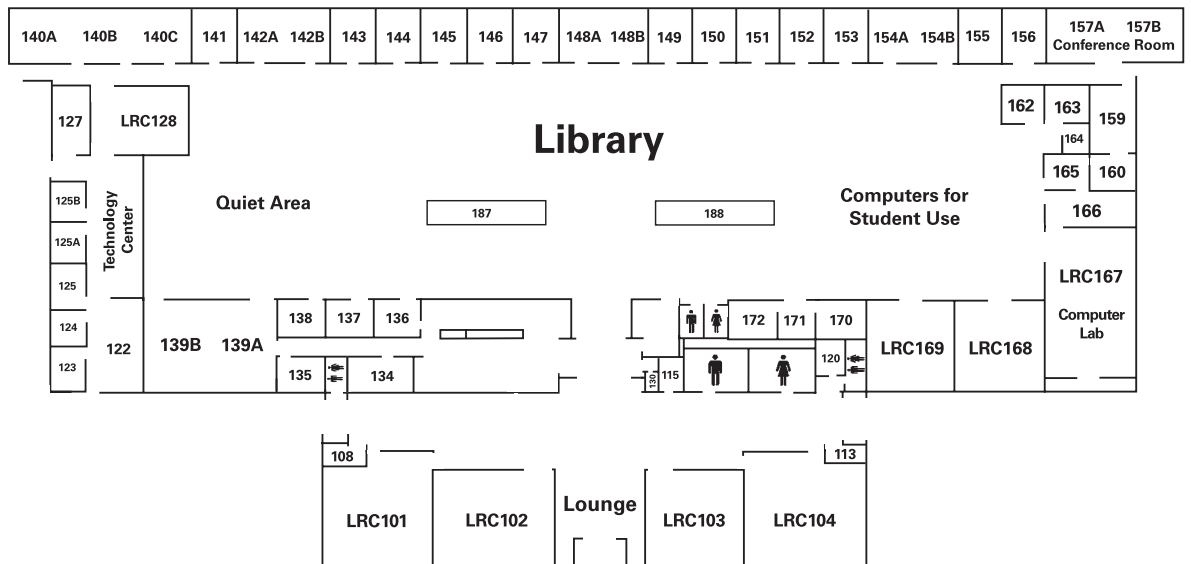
140A 140B 140C 141 142A 142B 143 144 145 146 147 148A 148B 149 150 151 152 153 154A 154B 155 156 157A 157B Conference Room

127 LRC128

Library

162 163 159 164 165 160

125B 125A 125 124 123

Technology Center

Quiet Area

187 188

Computers for Student Use

166

LRC167

Computer Lab

122 139B 139A 138 137 136 135 134

172 171 170 120 115 130

LRC169 LRC168

108 113

LRC101 LRC102 Lounge LRC103 LRC104